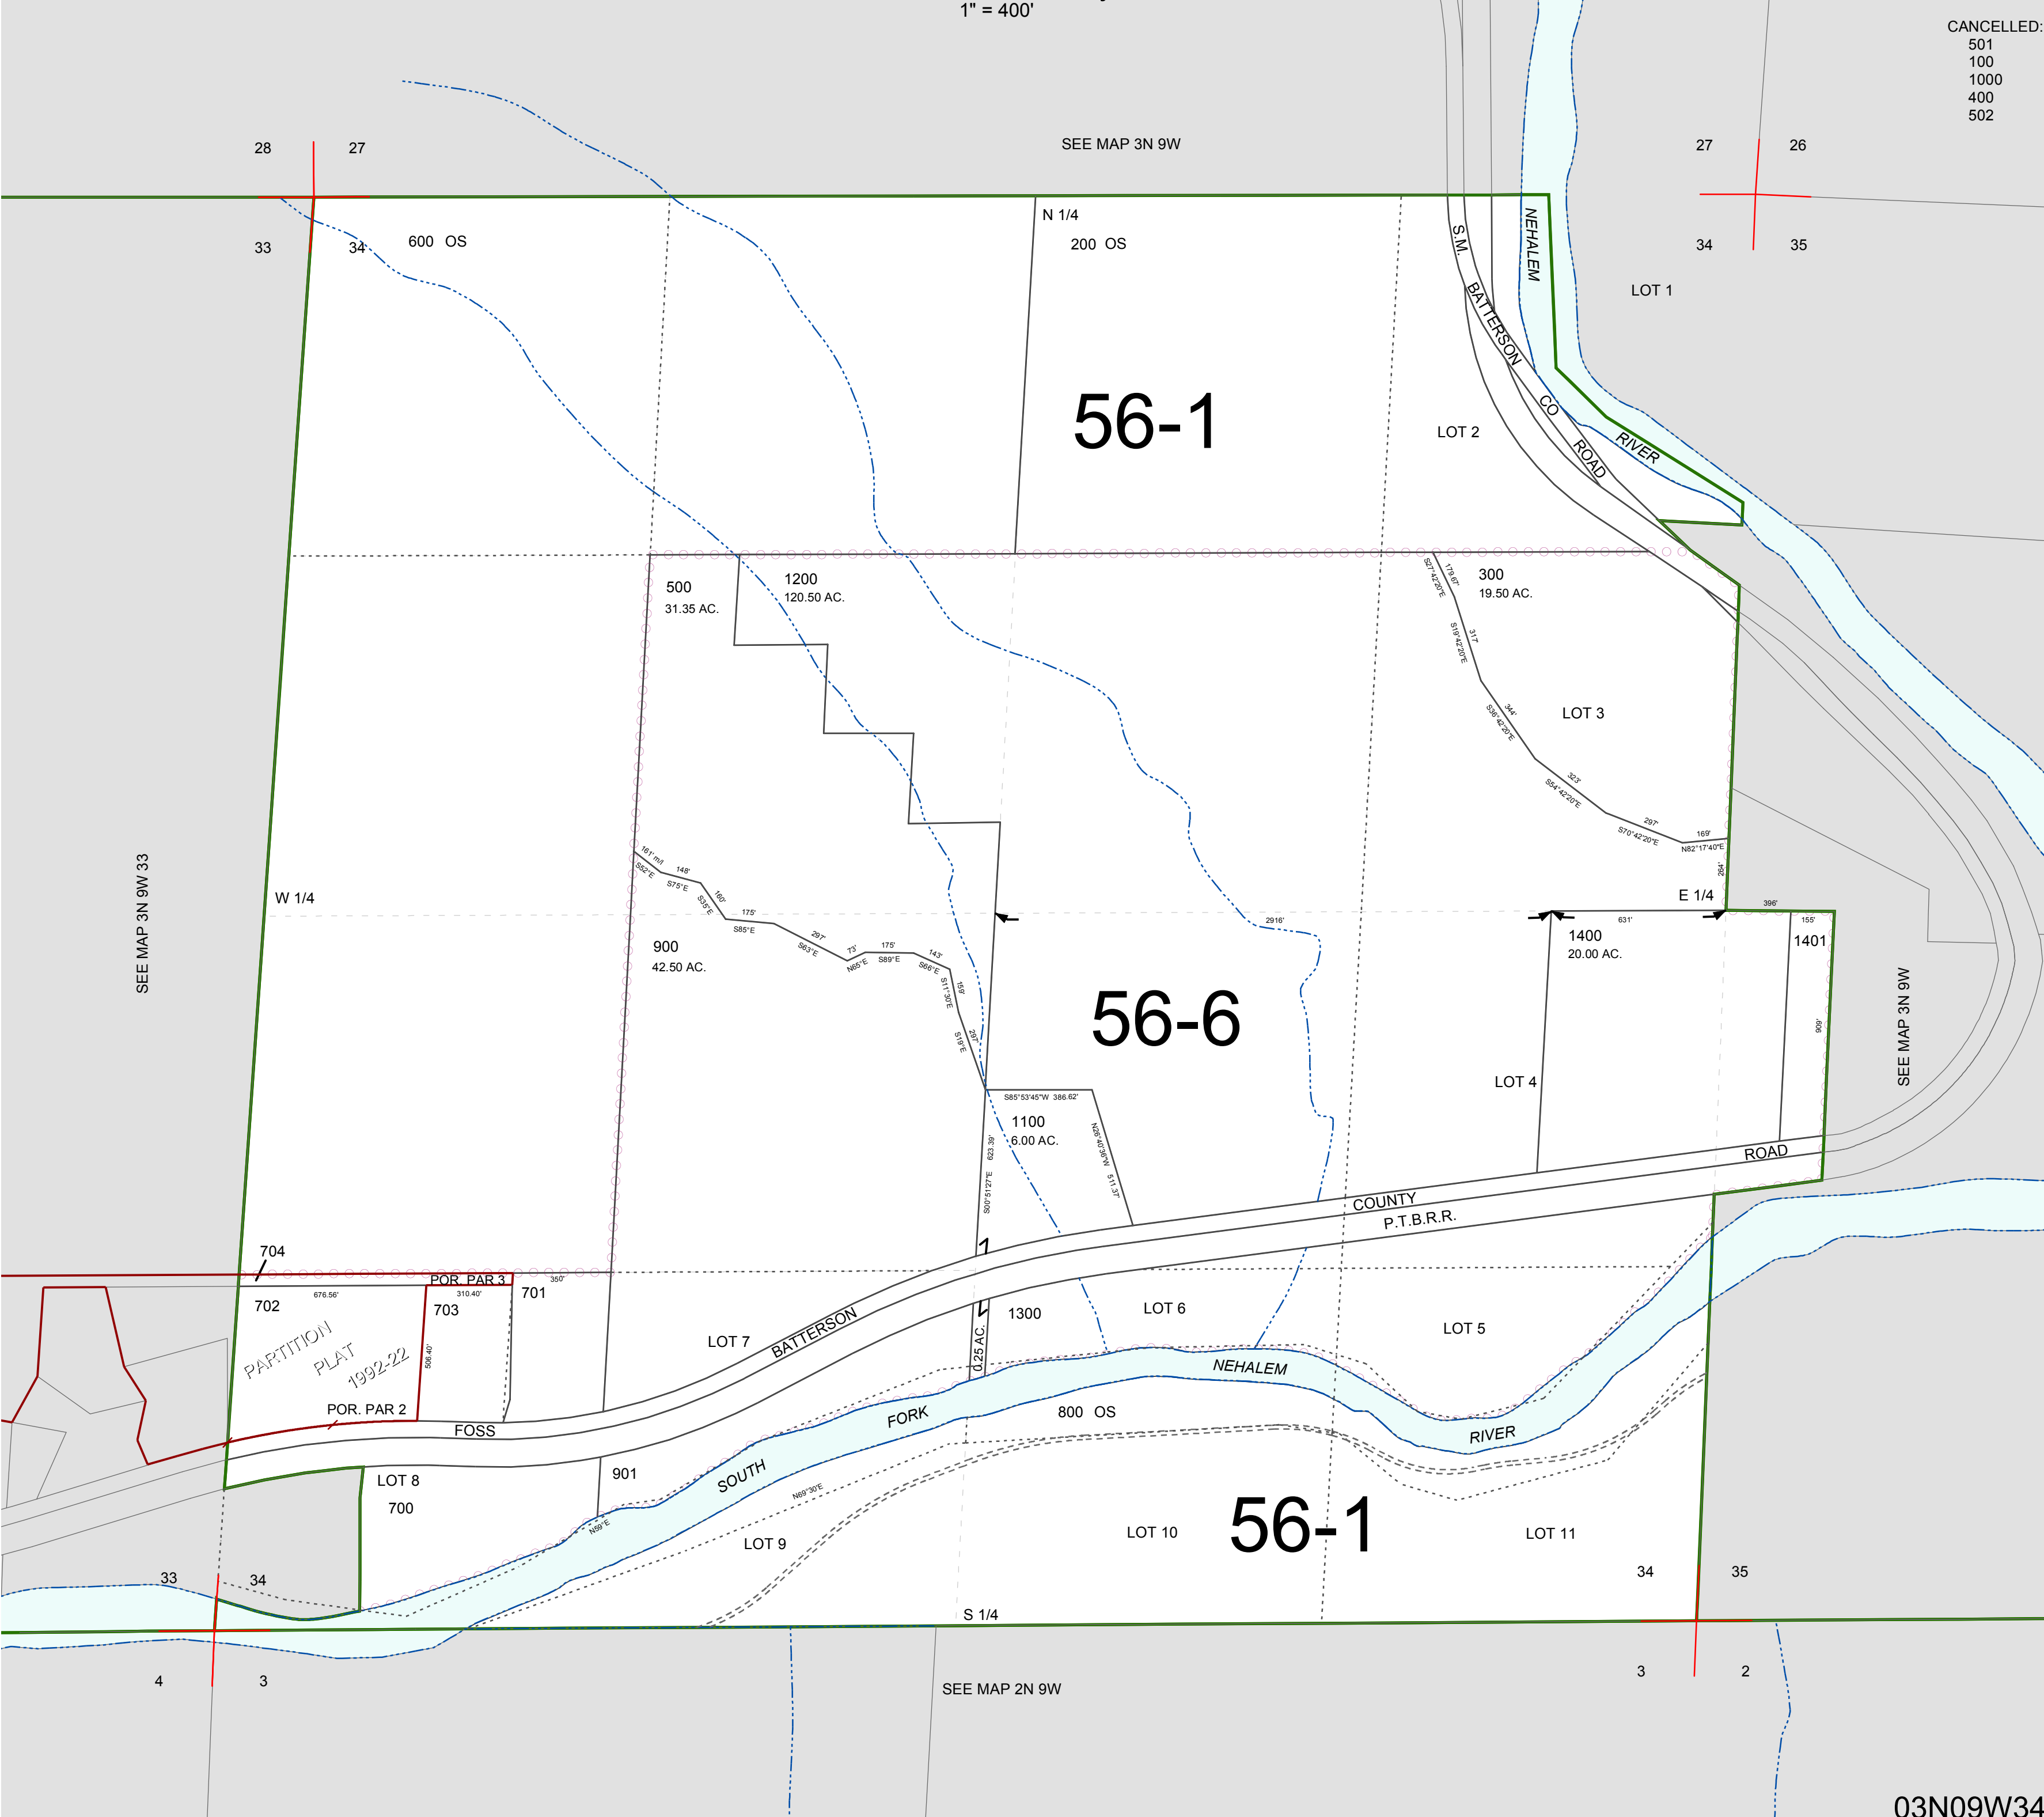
1" = 400'

CANCELLED:
501
100
1000
400
502

28 27
33 34
SEE MAP 3N 9W
27 26
34 35

600 OS
N 1/4
200 OS
S.M. BATTERSON CO ROAD
NEHALEM RIVER
LOT 1
LOT 2
56-1

500
31.35 AC.
1200
120.50 AC.
300
19.50 AC.
LOT 3

SEE MAP 3N 9W 33
W 1/4
900
42.50 AC.
56-6
E 1/4
1400
20.00 AC.
1401
LOT 4
SEE MAP 3N 9W

1100
6.00 AC.
S85°53'45"W 386.62'
623.39'
S00°51'27"E
N28°40'36"W
511.37'
COUNTY ROAD
P.T.B.R.R.

704
POR. PAR 3
702
703
701
PARTITION PLAT 1992-22
POR. PAR 2
FOSS
LOT 7
BATTERSON
0.25 AC.
1300
LOT 6
LOT 5
NEHALEM
SOUTH FORK
RIVER
800 OS
LOT 8
700
901
LOT 9
LOT 10
56-1
LOT 11
33 34
34 35
S 1/4
4 3
SEE MAP 2N 9W
3 2
03N09W34